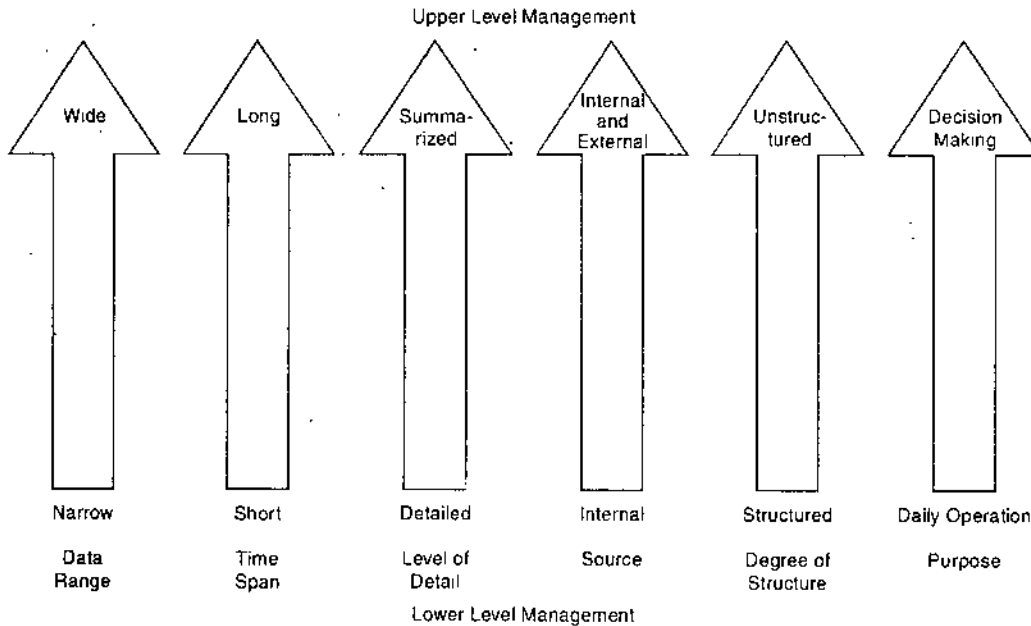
Upper Level Management

Wide

Long

Summarized

Internal and External

Unstructured

Decision Making

Narrow

Data Range

Short

Time Span

Detailed

Level of Detail

Internal

Source

Structured

Degree of Structure

Daily Operation

Purpose

Lower Level Management